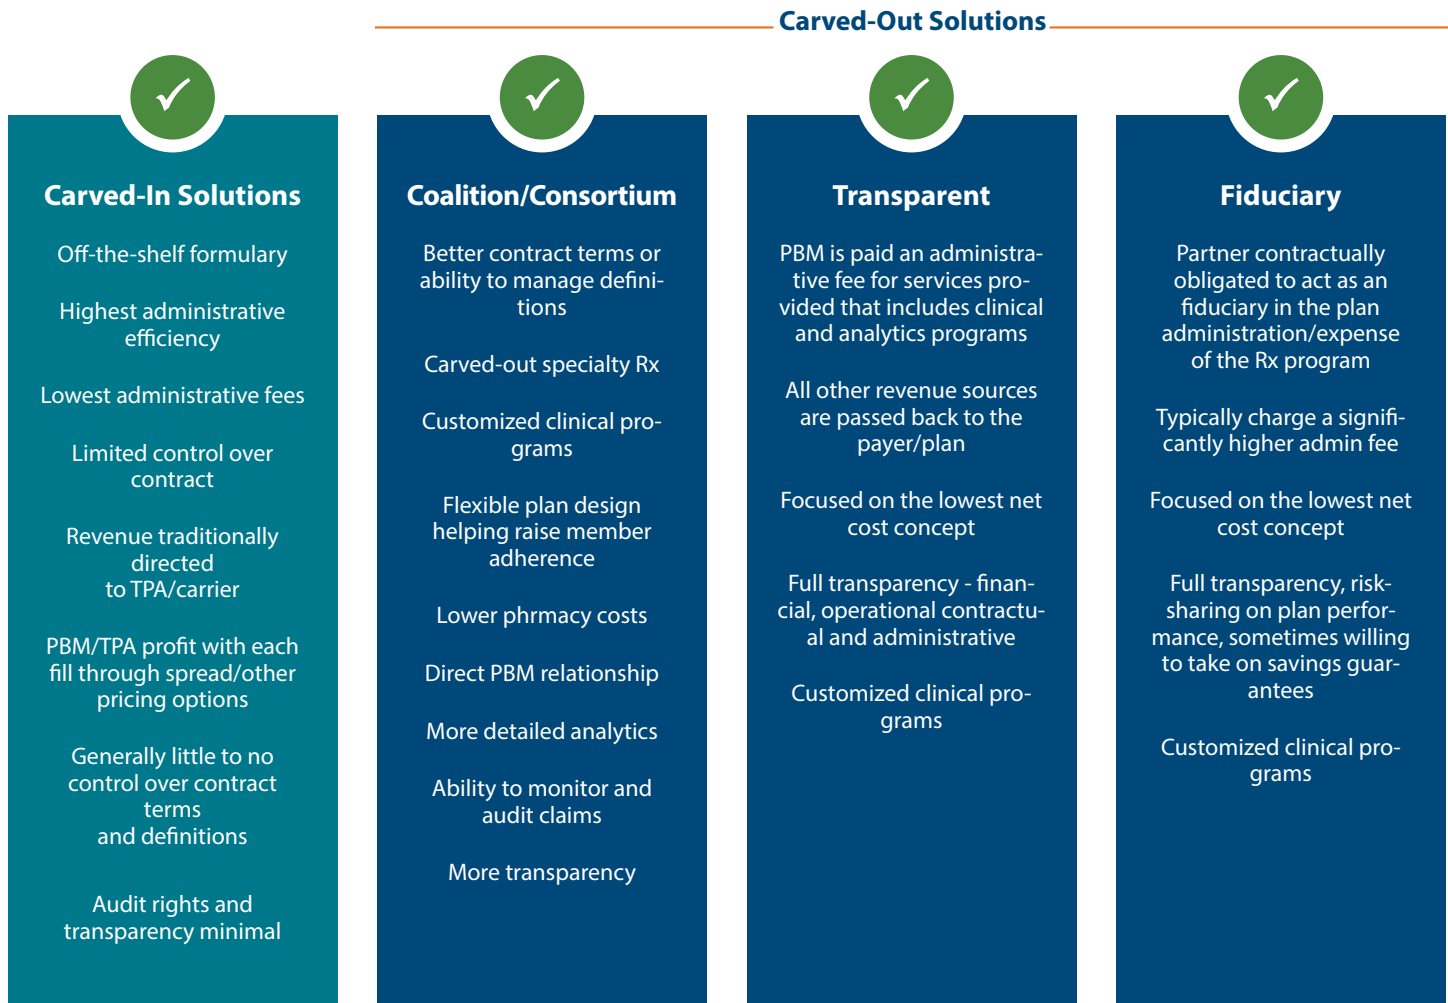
Carved-Out Solutions

Carved-In Solutions

Off-the-shelf formulary

Highest administrative efficiency

Lowest administrative fees

Limited control over contract

Revenue traditionally directed to TPA/carrier

PBM/TPA profit with each fill through spread/other pricing options

Generally little to no control over contract terms and definitions

Audit rights and transparency minimal

Coalition/Consortium

Better contract terms or ability to manage definitions

Carved-out specialty Rx

Customized clinical programs

Flexible plan design helping raise member adherence

Lower phrmacy costs

Direct PBM relationship

More detailed analytics

Ability to monitor and audit claims

More transparency

Transparent

PBM is paid an administrative fee for services provided that includes clinical and analytics programs

All other revenue sources are passed back to the payer/plan

Focused on the lowest net cost concept

Full transparency - financial, operational contractual and administrative

Customized clinical programs

Fiduciary

Partner contractually obligated to act as an fiduciary in the plan administration/expense of the Rx program

Typically charge a significantly higher admin fee

Focused on the lowest net cost concept

Full transparency, risk-sharing on plan performance, sometimes willing to take on savings guarantees

Customized clinical programs